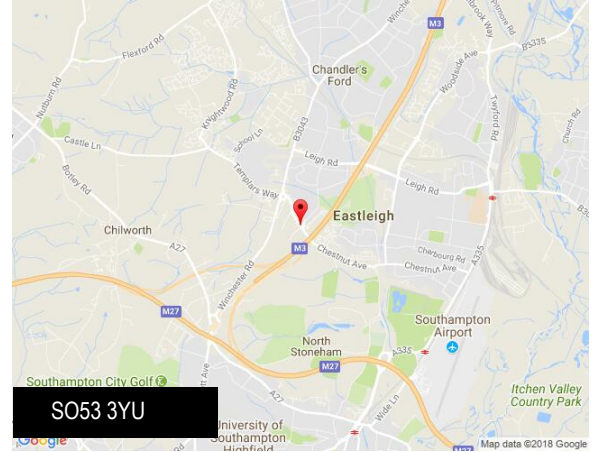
Flexford Rd
Nutburn Rd
Winchester
M3
Otterbourne Hill
Woodside Ave
Twyford Rd
B3335
Chandler's Ford
Knightwood Rd
School Ln
B3043
Leigh Rd
Church Rd
Castle Ln
Templars Way
Leigh Rd
Botley Rd
Eastleigh
Chilworth
A27
M3
Chestnut Ave
Cherbourg Rd
Winchester Rd
Chestnut Ave
A335
M27
North Stoneham
Southampton Airport
A335
M27
Southampton City Golf
Itchen Valley Country Park
SO53 3YU
University of Southampton Highfield
Wide Ln
Google
Map data ©2018 Google